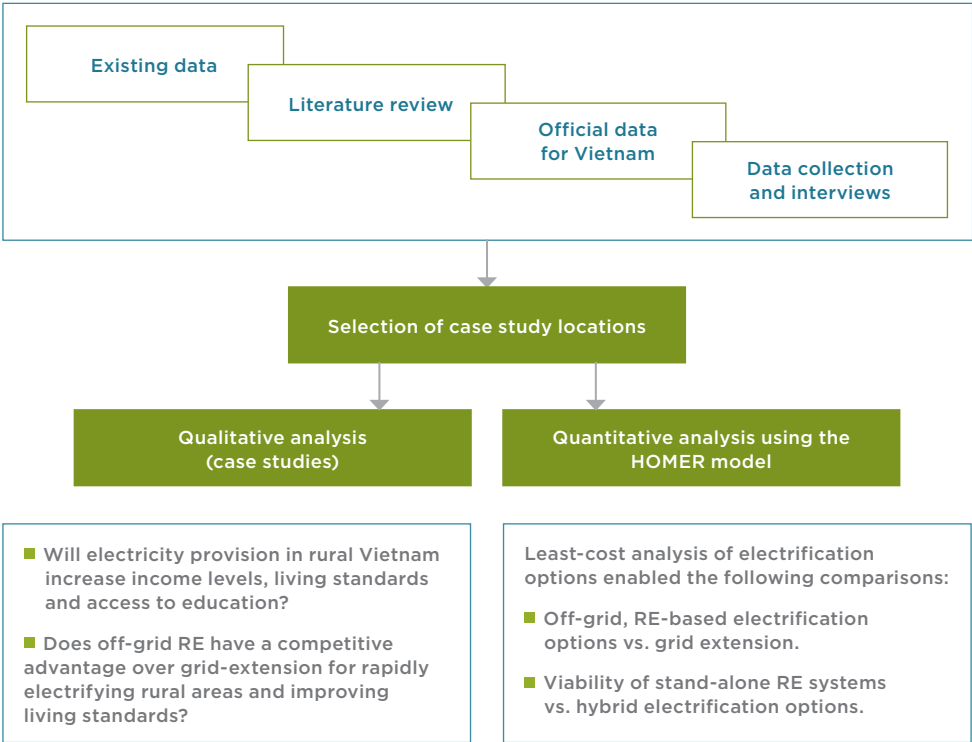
Existing data

Literature review

Official data for Vietnam

Data collection and interviews

Selection of case study locations

Qualitative analysis (case studies)

Quantitative analysis using the HOMER model

Will electricity provision in rural Vietnam increase income levels, living standards and access to education?

Does off-grid RE have a competitive advantage over grid-extension for rapidly electrifying rural areas and improving living standards?

Least-cost analysis of electrification options enabled the following comparisons:

Off-grid, RE-based electrification options vs. grid extension.

Viability of stand-alone RE systems vs. hybrid electrification options.